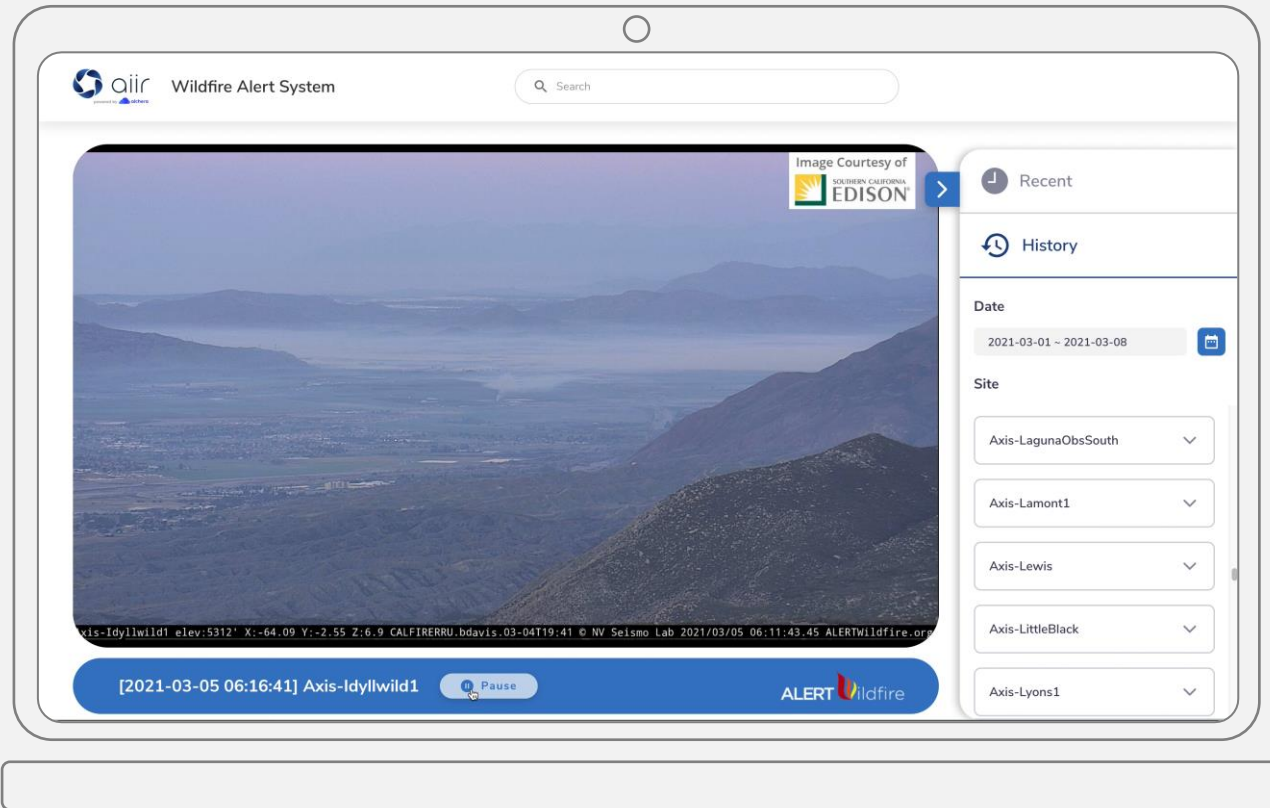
aiir powered by alchera Wildfire Alert System

Search

Image Courtesy of SOUTHERN CALIFORNIA EDISON

xis-Idyllwild1 elev:5312' X:-64.09 Y:-2.55 Z:6.9 CALFIRERRU.bdavis.03-04T19:41 © NV Seismo Lab 2021/03/05 06:11:43.45 ALERTWildfire.org

[2021-03-05 06:16:41] Axis-Idyllwild1 Pause ALERTWildfire

Recent

History

Date

2021-03-01 ~ 2021-03-08

Site

Axis-LagunaObsSouth

Axis-Lamont1

Axis-Lewis

Axis-LittleBlack

Axis-Lyons1